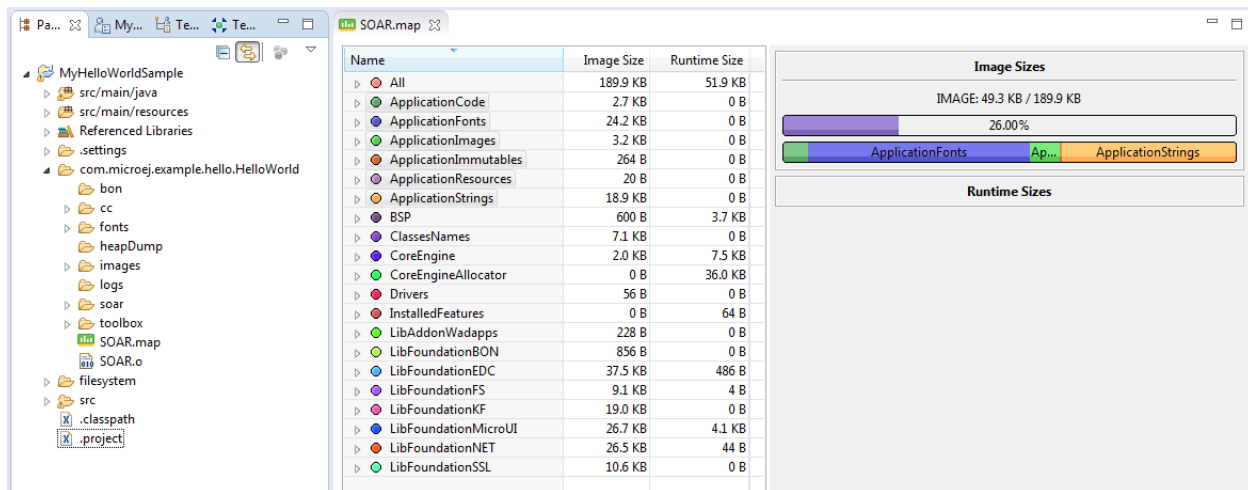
Pa... My... Te... Te...

MyHelloWorldSample
src/main/java
src/main/resources
Referenced Libraries
.settings
com.microej.example.hello.HelloWorld
bon
cc
fonts
heapDump
images
logs
soar
toolbox
SOAR.map
SOAR.o
filesystem
src
.classpath
.project

SOAR.map

| Name | Image Size | Runtime Size |
|---|---|---|
| All | 189.9 KB | 51.9 KB |
| ApplicationCode | 2.7 KB | 0 B |
| ApplicationFonts | 24.2 KB | 0 B |
| ApplicationImages | 3.2 KB | 0 B |
| ApplicationImmutables | 264 B | 0 B |
| ApplicationResources | 20 B | 0 B |
| ApplicationStrings | 18.9 KB | 0 B |
| BSP | 600 B | 3.7 KB |
| ClassesNames | 7.1 KB | 0 B |
| CoreEngine | 2.0 KB | 7.5 KB |
| CoreEngineAllocator | 0 B | 36.0 KB |
| Drivers | 56 B | 0 B |
| InstalledFeatures | 0 B | 64 B |
| LibAddonWadapps | 228 B | 0 B |
| LibFoundationBON | 856 B | 0 B |
| LibFoundationEDC | 37.5 KB | 486 B |
| LibFoundationFS | 9.1 KB | 4 B |
| LibFoundationKF | 19.0 KB | 0 B |
| LibFoundationMicroUI | 26.7 KB | 4.1 KB |
| LibFoundationNET | 26.5 KB | 44 B |
| LibFoundationSSL | 10.6 KB | 0 B |

Image Sizes
IMAGE: 49.3 KB / 189.9 KB
26.00%
ApplicationFonts Ap... ApplicationStrings

Runtime Sizes